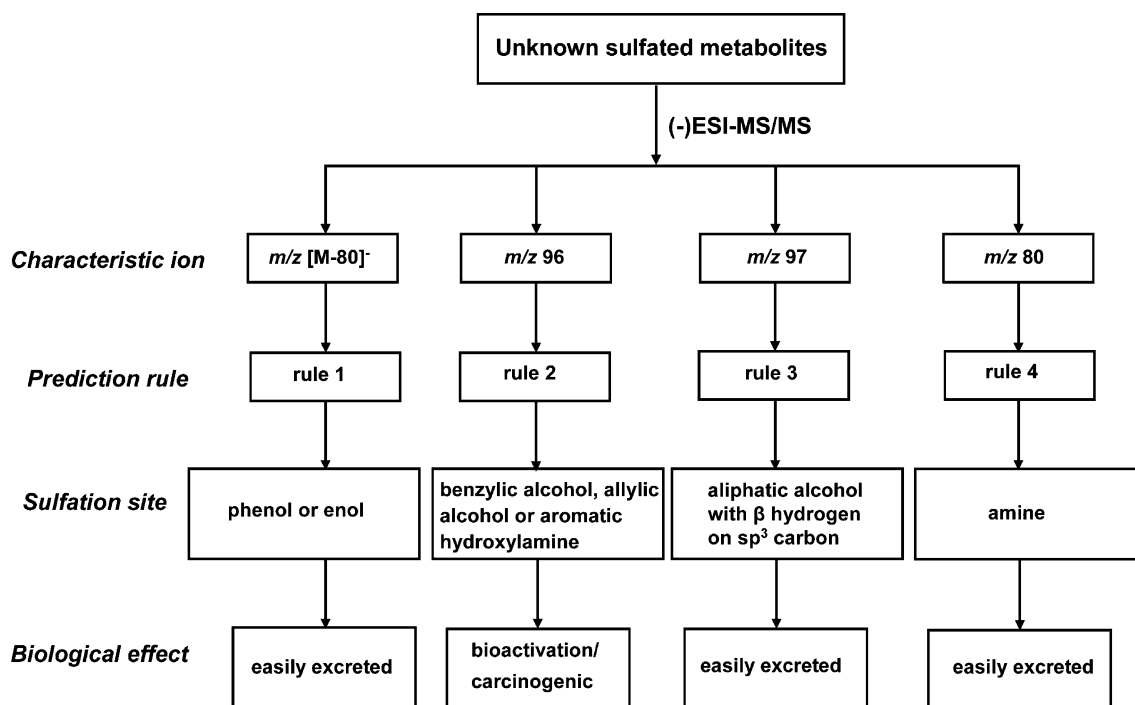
Unknown sulfated metabolites

(-)ESI-MS/MS

Characteristic ion

$m/z$ [M-80]$^-$

$m/z$ 96

$m/z$ 97

$m/z$ 80

Prediction rule

rule 1

rule 2

rule 3

rule 4

Sulfation site

phenol or enol

benzylic alcohol, allylic alcohol or aromatic hydroxylamine

aliphatic alcohol with β hydrogen on sp$^3$ carbon

amine

Biological effect

easily excreted

bioactivation/ carcinogenic

easily excreted

easily excreted